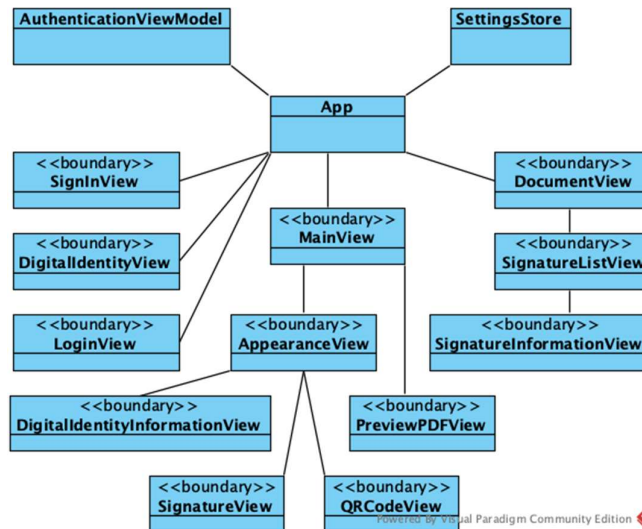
AuthenticationViewModel

SettingsStore

App

<<boundary>>
SignInView

<<boundary>>
DocumentView

<<boundary>>
MainView

<<boundary>>
DigitalIdentityView

<<boundary>>
SignatureListView

<<boundary>>
LoginView

<<boundary>>
AppearanceView

<<boundary>>
SignatureInformationView

<<boundary>>
DigitalIdentityInformationView

<<boundary>>
PreviewPDFView

<<boundary>>
SignatureView

<<boundary>>
QRCodeView

Powered By Visual Paradigm Community Edition